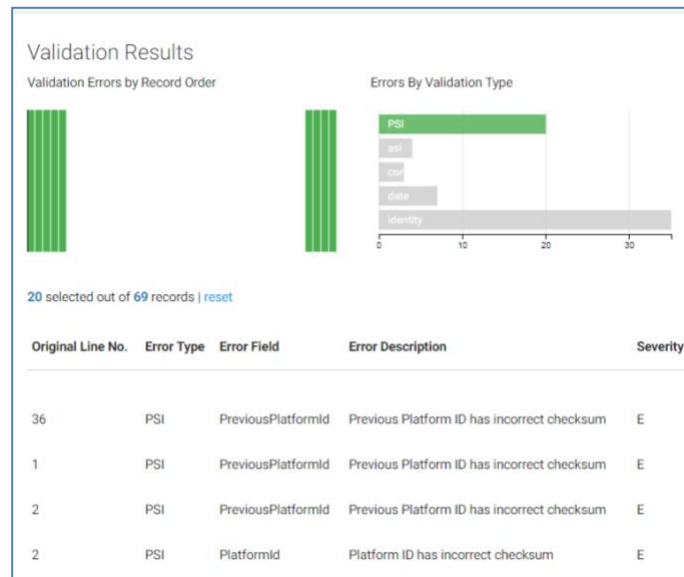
Validation Results

Validation Errors by Record Order

Errors By Validation Type

PSI
asl
con
date
identity

0 10 20 30

20 selected out of 69 records | reset

| Original Line No. | Error Type | Error Field | Error Description | Severity |
|---|---|---|---|---|
| 36 | PSI | PreviousPlatformId | Previous Platform ID has incorrect checksum | E |
| 1 | PSI | PreviousPlatformId | Previous Platform ID has incorrect checksum | E |
| 2 | PSI | PreviousPlatformId | Previous Platform ID has incorrect checksum | E |
| 2 | PSI | PlatformId | Platform ID has incorrect checksum | E |